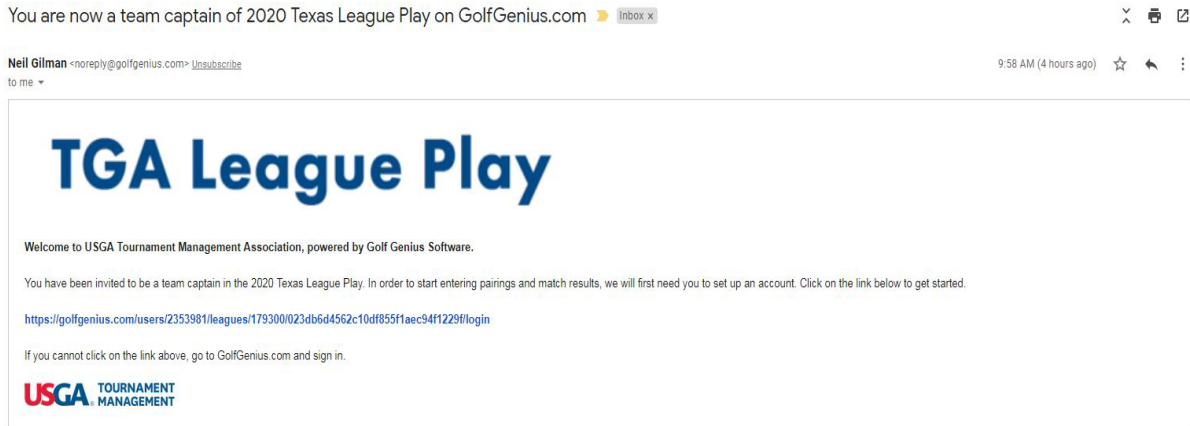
You are now a team captain of 2020 Texas League Play on GolfGenius.com Inbox x

Neil Gilman <noreply@golfgenius.com> Unsubscribe
to me

9:58 AM (4 hours ago)

TGA League Play

Welcome to USGA Tournament Management Association, powered by Golf Genius Software.

You have been invited to be a team captain in the 2020 Texas League Play. In order to start entering pairings and match results, we will first need you to set up an account. Click on the link below to get started.

https://golfgenius.com/users/2353981/leagues/179300/023db6d4562c10df855f1aec94f1229f/login

If you cannot click on the link above, go to GolfGenius.com and sign in.

USGA TOURNAMENT MANAGEMENT